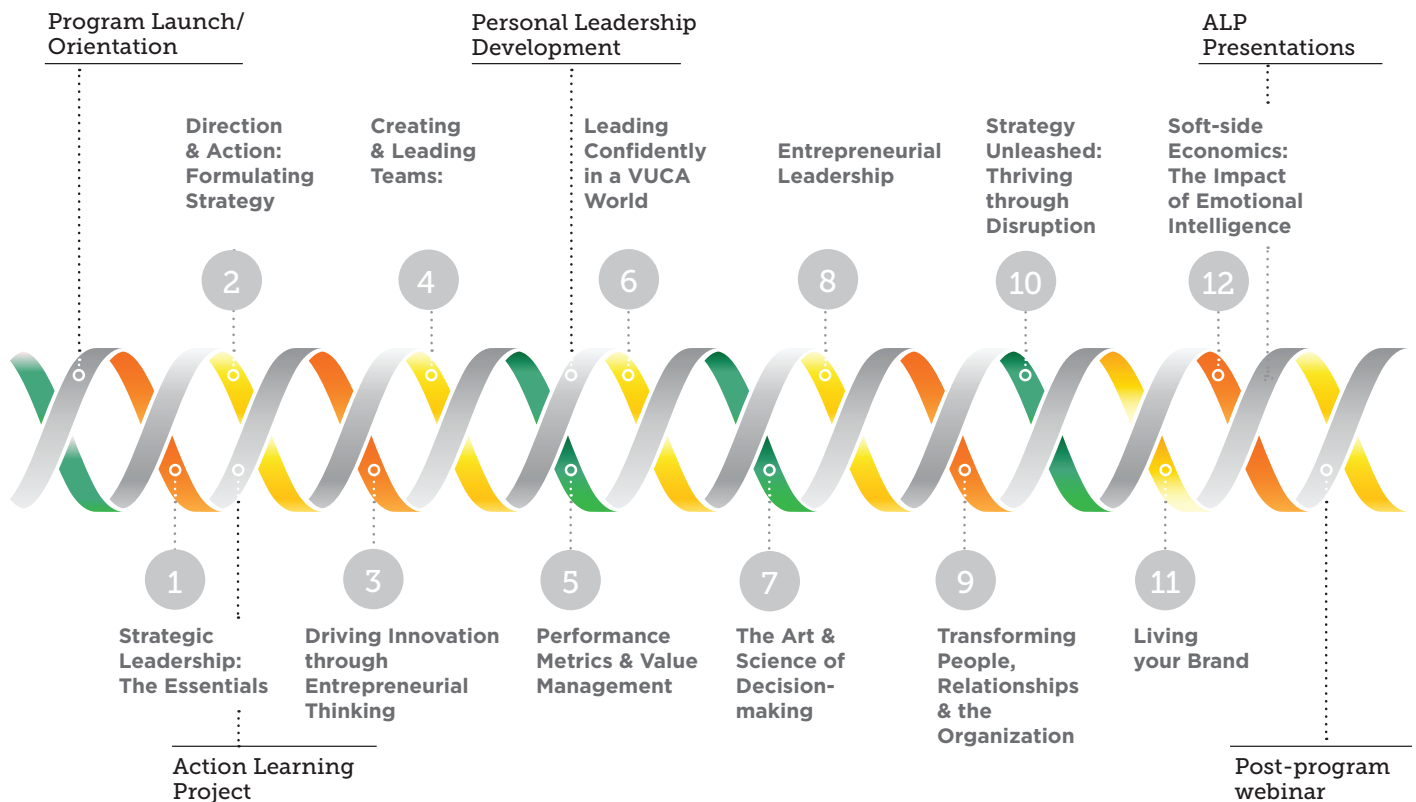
Program Launch/ Orientation

Personal Leadership Development

ALP Presentations

Direction & Action: Formulating Strategy

Creating & Leading Teams:

Leading Confidently in a VUCA World

Entrepreneurial Leadership

Strategy Unleashed: Thriving through Disruption

Soft-side Economics: The Impact of Emotional Intelligence

2

4

6

8

10

12

1

3

5

7

9

11

Strategic Leadership: The Essentials

Driving Innovation through Entrepreneurial Thinking

Performance Metrics & Value Management

The Art & Science of Decision-making

Transforming People, Relationships & the Organization

Living your Brand

Action Learning Project

Post-program webinar